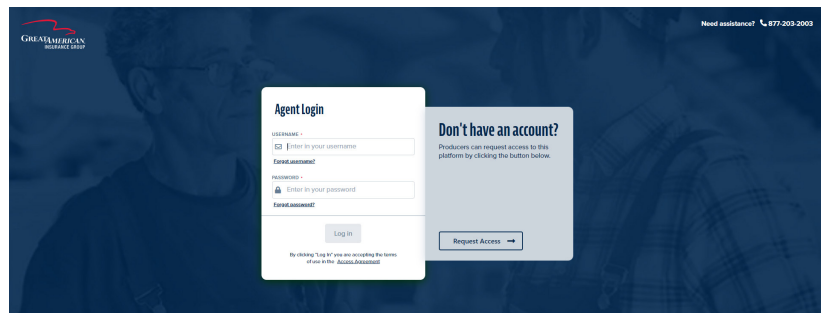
GREAT AMERICAN
INSURANCE GROUP

Need assistance? 877-203-2003

Agent Login

USERNAME *

Enter in your username

Forgot username?

PASSWORD *

Enter in your password

Forgot password?

Log in

By clicking "Log In" you are accepting the terms of use in the Access Agreement

Don't have an account?

Producers can request access to this platform by clicking the button below.

Request Access